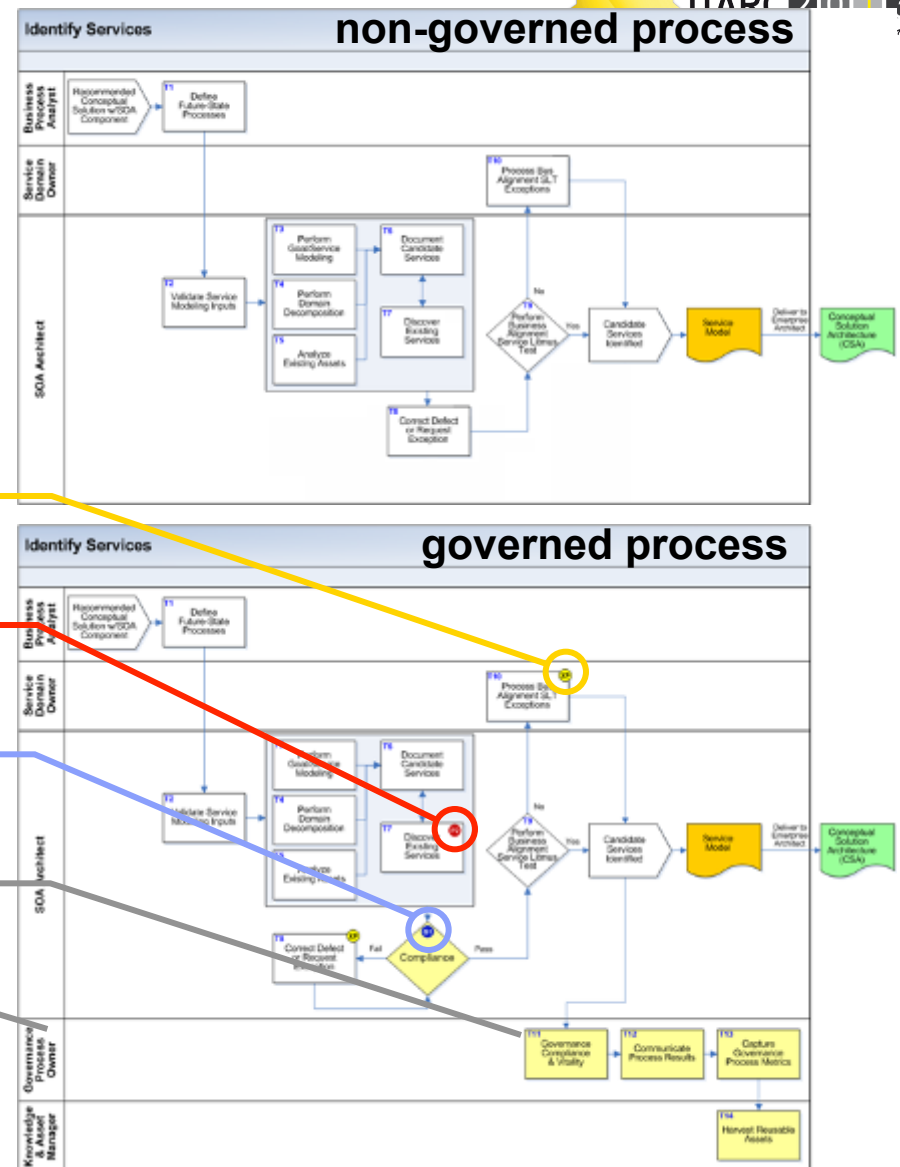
Identify Services

non-governed process

Business Process Analyst

Recommended Conceptual Solution w/SOA Component

T1 Define Future-State Processes

Service Domain Owner

T10 Process Bus Alignment SLT Exceptions

SOA Architect

T2 Validate Service Modeling Inputs

T3 Perform Goal/Service Modeling

T4 Perform Domain Decomposition

T5 Analyze Existing Assets

T6 Document Candidate Services

T7 Discover Existing Services

T8 Correct Defect or Request Exception

T9 Perform Business Alignment Service Litmus Test

No

Yes

Candidate Services Identified

Service Model

Deliver to Enterprise Architect

Conceptual Solution Architecture (CSA)

Identify Services

governed process

Business Process Analyst

Recommended Conceptual Solution w/SOA Component

T1 Define Future-State Processes

Service Domain Owner

T10 Process Bus Alignment SLT Exceptions

SOA Architect

T2 Validate Service Modeling Inputs

T3 Perform Goal/Service Modeling

T4 Perform Domain Decomposition

T5 Analyze Existing Assets

T6 Document Candidate Services

T7 Discover Existing Services

T8 Correct Defect or Request Exception

Fail

Compliance

Pass

T9 Perform Business Alignment Service Litmus Test

No

Yes

Candidate Services Identified

Service Model

Deliver to Enterprise Architect

Conceptual Solution Architecture (CSA)

Governance Process Owner

T11 Governance Compliance & Vitality

T12 Communicate Process Results

T13 Capture Governance Process Metrics

Knowledge & Asset Manager

T14 Harvest Reusable Assets